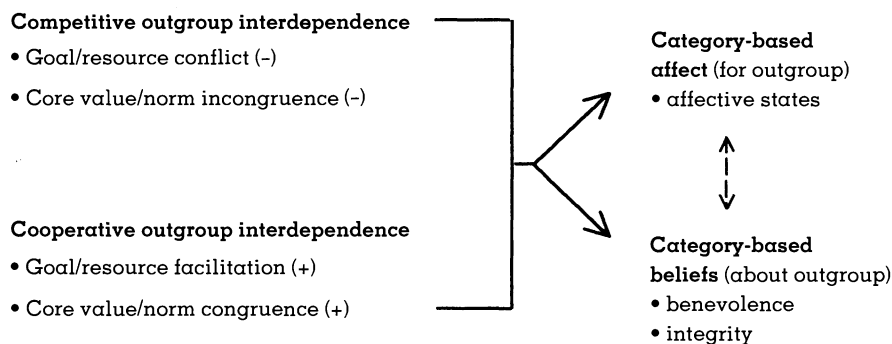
**Competitive outgroup interdependence**
• Goal/resource conflict (-)
• Core value/norm incongruence (-)

**Cooperative outgroup interdependence**
• Goal/resource facilitation (+)
• Core value/norm congruence (+)

**Category-based affect** (for outgroup)
• affective states

**Category-based beliefs** (about outgroup)
• benevolence
• integrity